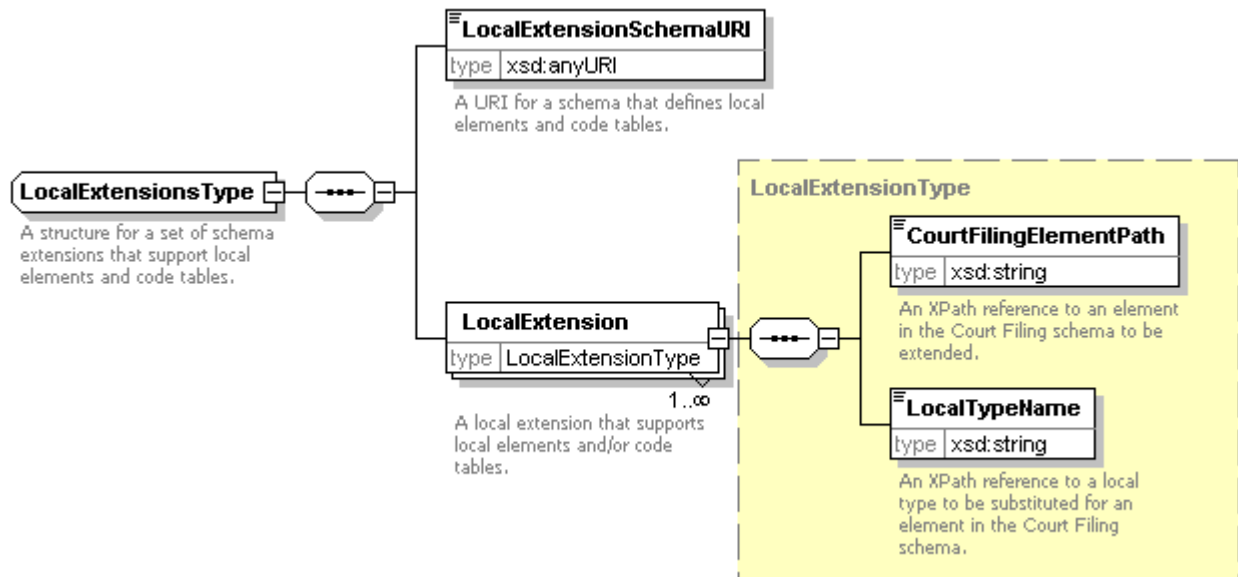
LocalExtensionsType

A structure for a set of schema extensions that support local elements and code tables.

LocalExtensionSchemaURI

| type | xsd:anyURI |
|---|---|

A URI for a schema that defines local elements and code tables.

LocalExtension

| type | LocalExtensionType |
|---|---|

1..∞

A local extension that supports local elements and/or code tables.

LocalExtensionType

CourtFilingElementPath

| type | xsd:string |
|---|---|

An XPath reference to an element in the Court Filing schema to be extended.

LocalTypeName

| type | xsd:string |
|---|---|

An XPath reference to a local type to be substituted for an element in the Court Filing schema.